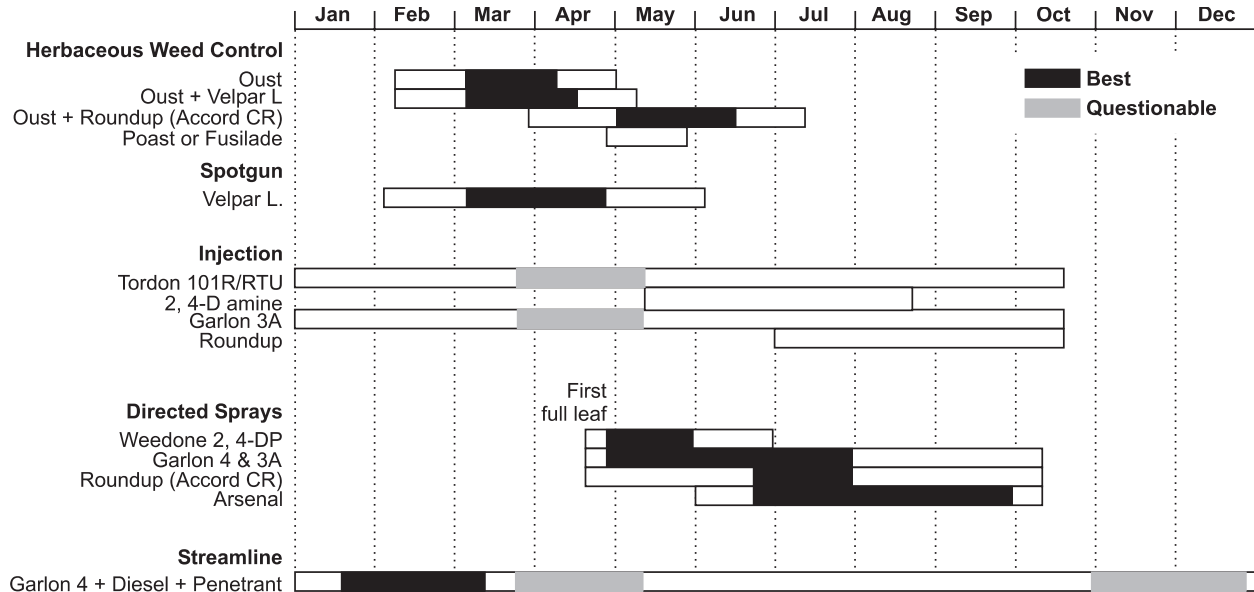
| Jan | Feb | Mar | Apr | May | Jun | Jul | Aug | Sep | Oct | Nov | Dec

Best
Questionable

Herbaceous Weed Control
Oust
Oust + Velpar L
Oust + Roundup (Accord CR)
Poast or Fusilade

Spotgun
Velpar L.

Injection
Tordon 101R/RTU
2, 4-D amine
Garlon 3A
Roundup

First full leaf

Directed Sprays
Weedone 2, 4-DP
Garlon 4 & 3A
Roundup (Accord CR)
Arsenal

Streamline
Garlon 4 + Diesel + Penetrant